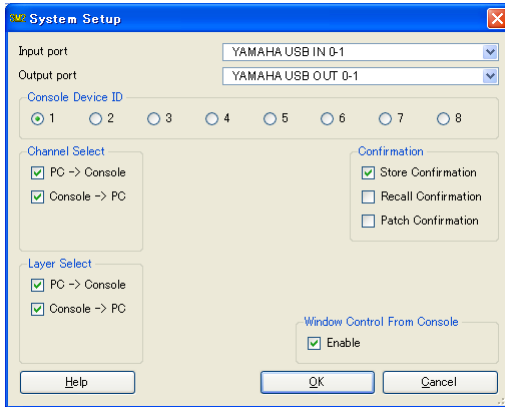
System Setup

Input port
YAMAHA USB IN 0-1

Output port
YAMAHA USB OUT 0-1

Console Device ID
1
2
3
4
5
6
7
8

Channel Select
PC -> Console
Console -> PC

Confirmation
Store Confirmation
Recall Confirmation
Patch Confirmation

Layer Select
PC -> Console
Console -> PC

Window Control From Console
Enable

Help
OK
Cancel